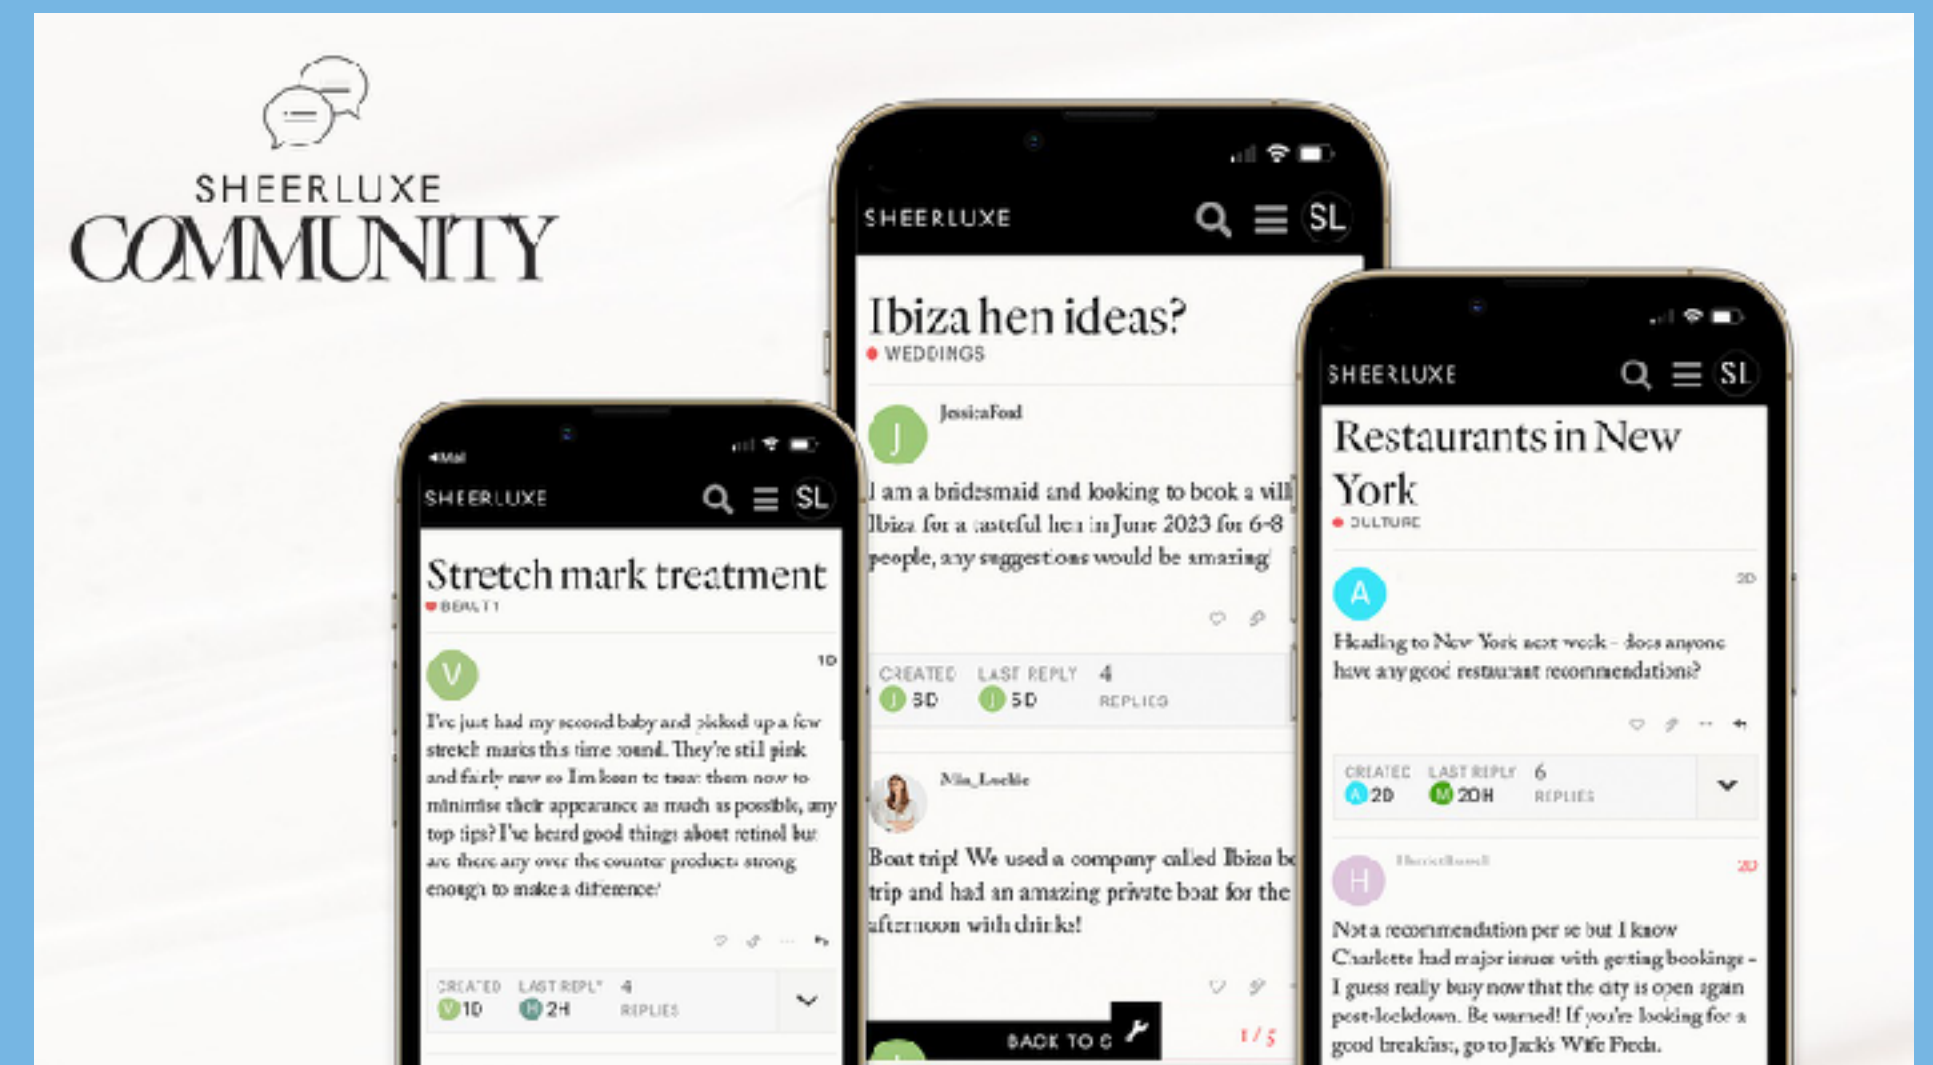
SHEERLUXE
COMMUNITY

◂Mail
SHEERLUXE
SL
Stretch mark treatment
BEAUTY
V
1D
I've just had my second baby and picked up a few stretch marks this time round. They're still pink and fairly new so I'm keen to treat them now to minimise their appearance as much as possible, any top tips? I've heard good things about retinol but are there any over the counter products strong enough to make a difference?
CREATED V 1D
LAST REPLY H 2H
4 REPLIES

SHEERLUXE
SL
Ibiza hen ideas?
WEDDINGS
J
JessicaFord
I am a bridesmaid and looking to book a vill Ibiza for a tasteful hen in June 2023 for 6-8 people, any suggestions would be amazing!
CREATED J 5D
LAST REPLY J 5D
4 REPLIES
Mia_Lockie
Boat trip! We used a company called Ibiza bo trip and had an amazing private boat for the afternoon with drinks!
BACK TO
1/5

SHEERLUXE
SL
Restaurants in New York
CULTURE
A
2D
Heading to New York next week - does anyone have any good restaurant recommendations?
CREATED A 2D
LAST REPLY M 20H
6 REPLIES
H
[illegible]
2D
Not a recommendation per se but I know Charlotte had major issues with getting bookings - I guess really busy now that the city is open again post-lockdown. Be warned! If you're looking for a good breakfast, go to Jack's Wife Freda.